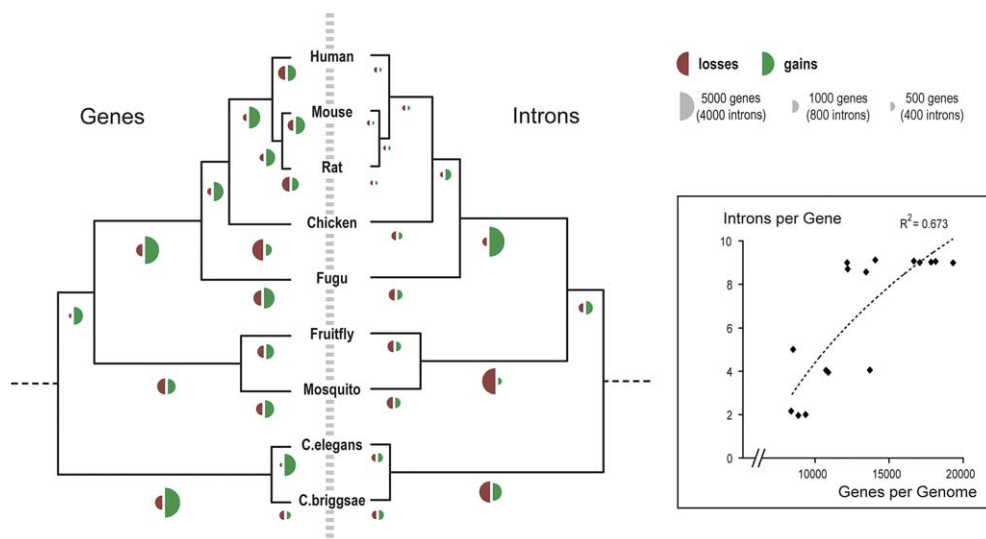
Genes

Human
Mouse
Rat
Chicken
Fugu
Fruitfly
Mosquito
C.elegans
C.briggsae

Introns

losses gains

5000 genes (4000 introns)
1000 genes (800 introns)
500 genes (400 introns)

Introns per Gene
$R^2 = 0.673$
10
8
6
4
2
0
10000
15000
20000
Genes per Genome